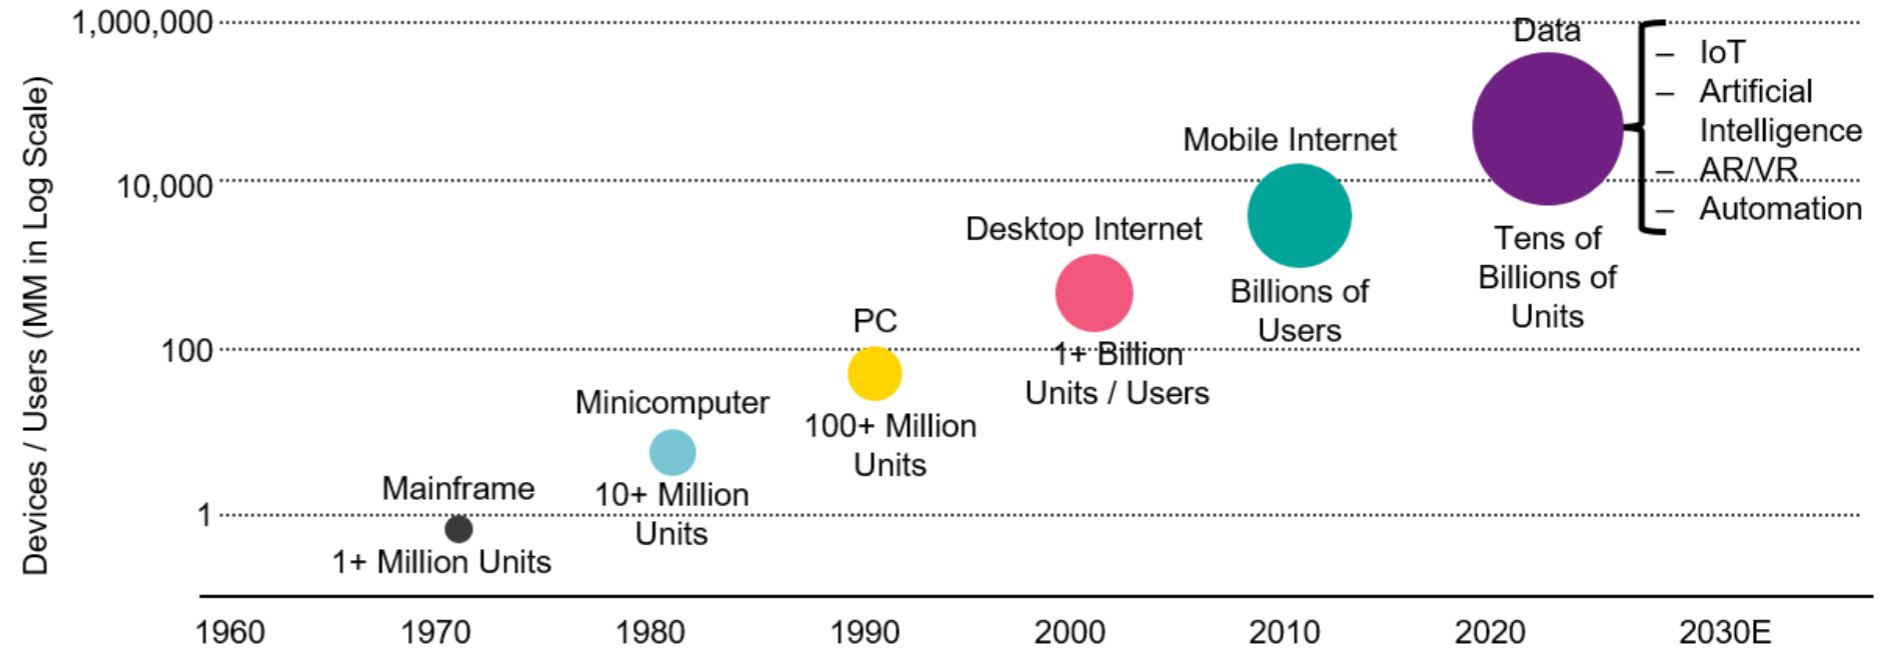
1,000,000
10,000
100
1

Devices / Users (MM in Log Scale)

Data
– IoT
– Artificial Intelligence
– AR/VR
– Automation

Tens of Billions of Units

Mobile Internet
Billions of Users

Desktop Internet
1+ Billion Units / Users

PC
100+ Million Units

Minicomputer
10+ Million Units

Mainframe
1+ Million Units

1960
1970
1980
1990
2000
2010
2020
2030E